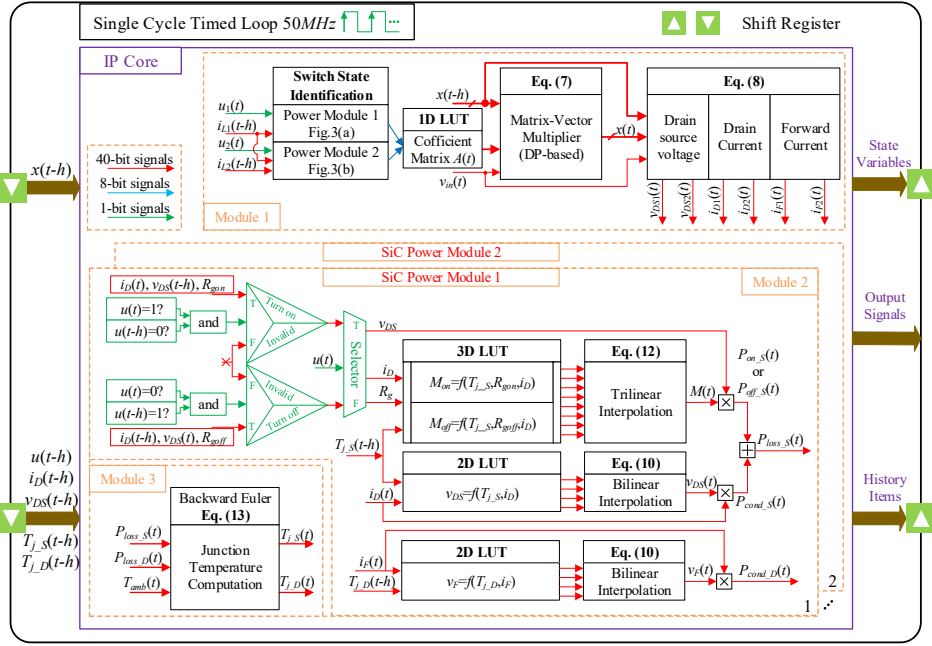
Single Cycle Timed Loop 50$MHz$

Shift Register

IP Core

Module 1

40-bit signals
8-bit signals
1-bit signals

$x(t\text{-}h)$

$u_1(t)$
$i_{L1}(t\text{-}h)$
$u_2(t)$
$i_{L2}(t\text{-}h)$

Switch State Identification

Power Module 1 Fig.3(a)

Power Module 2 Fig.3(b)

1D LUT

Cofficient Matrix $A(t)$

$x(t\text{-}h)$

$v_{in}(t)$

Eq. (7)

Matrix-Vector Multiplier (DP-based)

$x(t)$

Eq. (8)

Drain source voltage

Drain Current

Forward Current

$v_{DS1}(t)$ $v_{DS2}(t)$ $i_{D1}(t)$ $i_{D2}(t)$ $i_{F1}(t)$ $i_{F2}(t)$

State Variables

SiC Power Module 2

SiC Power Module 1

Module 2

$i_D(t)$, $v_{DS}(t\text{-}h)$, $R_{gon}$

$u(t)$=1?

$u(t\text{-}h)$=0?

and

T

F

Turn on

Invalid

$u(t)$

T

F

Selector

$v_{DS}$

$i_D$

$R_g$

$u(t)$=0?

$u(t\text{-}h)$=1?

and

T

F

Invalid

Turn off

$i_D(t\text{-}h)$, $v_{DS}(t)$, $R_{goff}$

3D LUT

$M_{on}$=$f(T_{j\_S},R_{gon},i_D)$

$M_{off}$=$f(T_{j\_S},R_{goff},i_D)$

Eq. (12)

Trilinear Interpolation

$M(t)$

$P_{on\_S}(t)$ or $P_{off\_S}(t)$

$P_{loss\_S}(t)$

Output Signals

$T_{j\_S}(t\text{-}h)$

2D LUT

$v_{DS}$=$f(T_{j\_S},i_D)$

Eq. (10)

Bilinear Interpolation

$v_{DS}(t)$

$i_D(t)$

$P_{cond\_S}(t)$

Module 3

Backward Euler

Eq. (13)

$P_{loss\_S}(t)$

$P_{loss\_D}(t)$

$T_{amb}(t)$

Junction Temperature Computation

$T_{j\_S}(t)$

$T_{j\_D}(t)$

$u(t\text{-}h)$
$i_D(t\text{-}h)$
$v_{DS}(t\text{-}h)$
$T_{j\_S}(t\text{-}h)$
$T_{j\_D}(t\text{-}h)$

$i_F(t)$

$T_{j\_D}(t\text{-}h)$

2D LUT

$v_F$=$f(T_{j\_D},i_F)$

Eq. (10)

Bilinear Interpolation

$v_F(t)$

$P_{cond\_D}(t)$

History Items

2

1